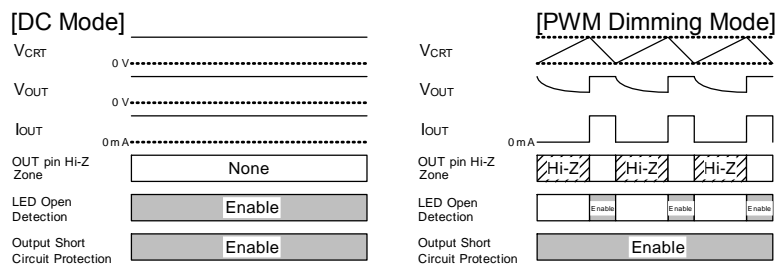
[DC Mode]

$V_{CRT}$

0 V

$V_{OUT}$

0 V

$I_{OUT}$

0 mA

OUT pin Hi-Z Zone

None

LED Open Detection

Enable

Output Short Circuit Protection

Enable

[PWM Dimming Mode]

$V_{CRT}$

$V_{OUT}$

$I_{OUT}$

0 mA

OUT pin Hi-Z Zone

Hi-Z

Hi-Z

Hi-Z

LED Open Detection

Enable

Enable

Enable

Output Short Circuit Protection

Enable